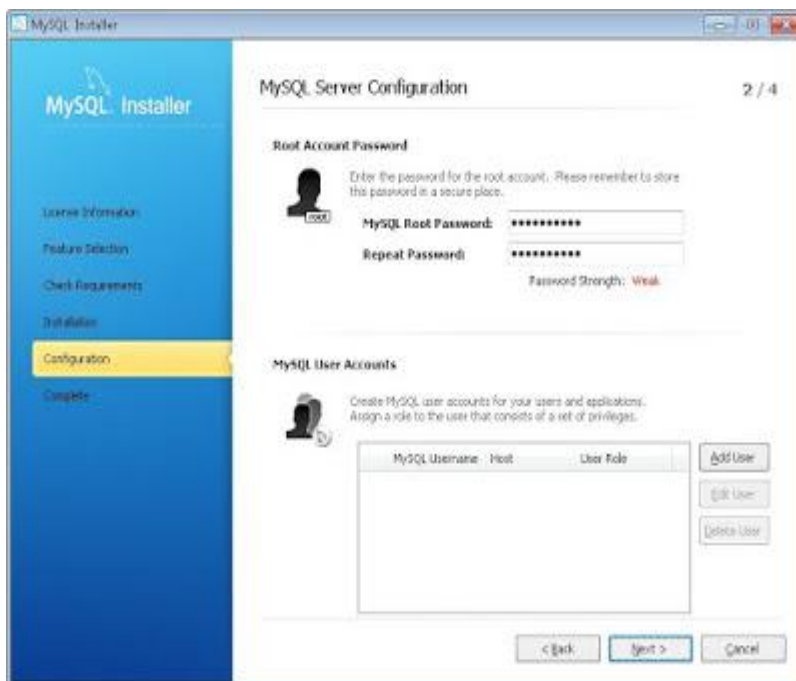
MySQL Installer

MySQL. Installer

License Information

Feature Selection

Check Requirements

Installation

Configuration

Complete

MySQL Server Configuration

2 / 4

Root Account Password

Enter the password for the root account. Please remember to store this password in a secure place.

root

MySQL Root Password: ●●●●●●●●●●●

Repeat Password: ●●●●●●●●●●●

Password Strength: Weak

MySQL User Accounts

Create MySQL user accounts for your users and applications. Assign a role to the user that consists of a set of privileges.

| MySQL Username | Host | User Role |
|---|---|---|

Add User

Edit User

Delete User

< Back

Next >

Cancel